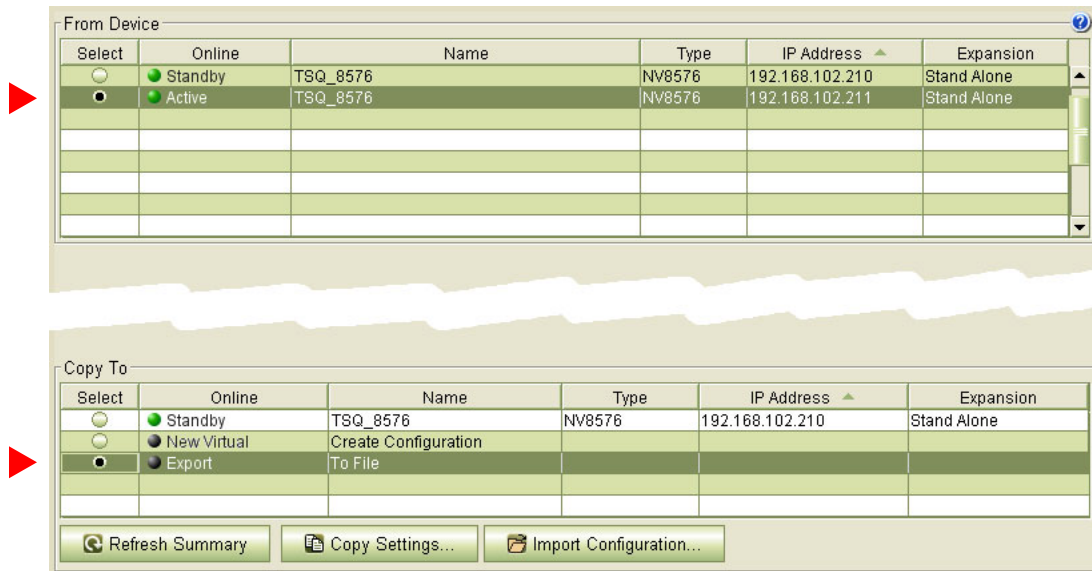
From Device

| Select | Online | Name | Type | IP Address | Expansion |
|---|---|---|---|---|---|
| | Standby | TSQ_8576 | NV8576 | 192.168.102.210 | Stand Alone |
| | Active | TSQ_8576 | NV8576 | 192.168.102.211 | Stand Alone |

Copy To

| Select | Online | Name | Type | IP Address | Expansion |
|---|---|---|---|---|---|
| | Standby | TSQ_8576 | NV8576 | 192.168.102.210 | Stand Alone |
| | New Virtual | Create Configuration | | | |
| | Export | To File | | | |

Refresh Summary
Copy Settings...
Import Configuration...